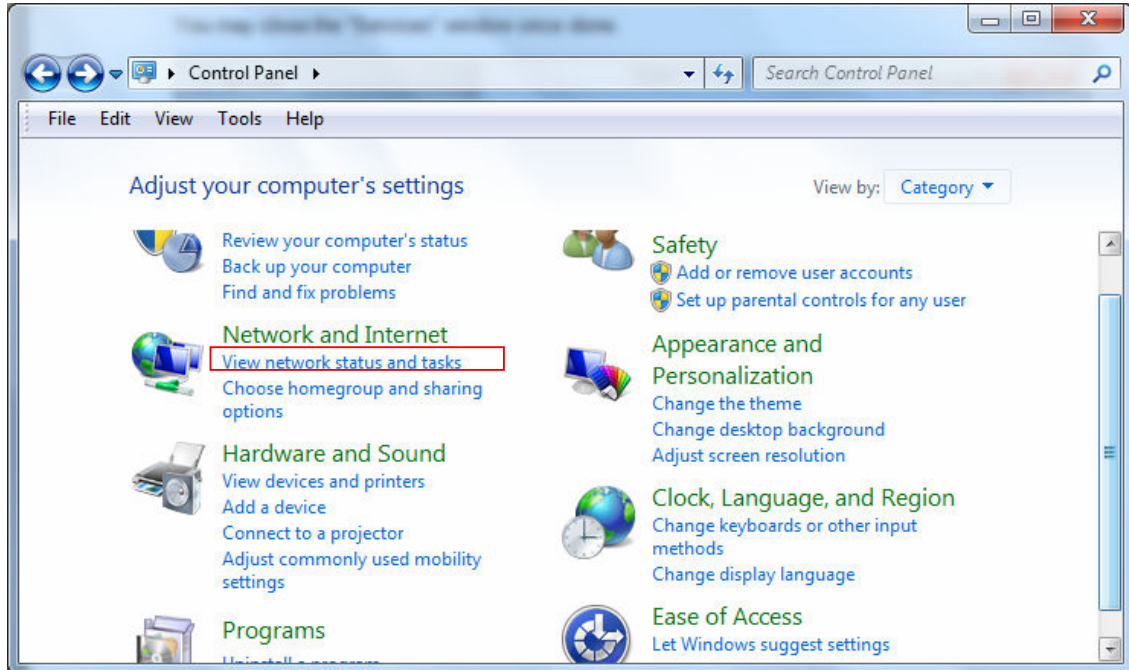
Control Panel

Search Control Panel

File Edit View Tools Help

Adjust your computer's settings

View by: Category

Review your computer's status
Back up your computer
Find and fix problems

Network and Internet
View network status and tasks
Choose homegroup and sharing options

Hardware and Sound
View devices and printers
Add a device
Connect to a projector
Adjust commonly used mobility settings

Programs
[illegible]

Safety
Add or remove user accounts
Set up parental controls for any user

Appearance and Personalization
Change the theme
Change desktop background
Adjust screen resolution

Clock, Language, and Region
Change keyboards or other input methods
Change display language

Ease of Access
Let Windows suggest settings